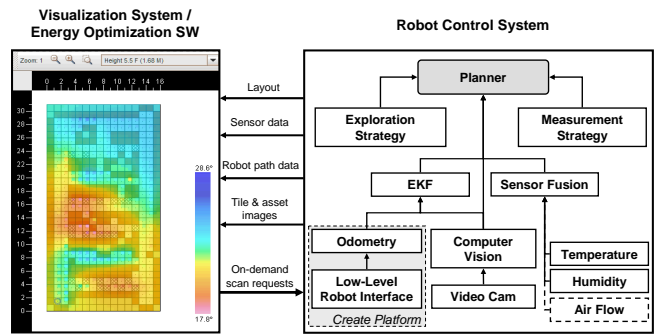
Visualization System / Energy Optimization SW

Zoom: 1

Height 5.5 F (1.68 M)

0 2 4 6 8 10 12 14 16

30
28
26
24
22
20
18
16
14
12
10
8
6
4
2
0

28.6°

17.8°

Robot Control System

Layout

Sensor data

Robot path data

Tile & asset images

On-demand scan requests

Planner

Exploration Strategy

Measurement Strategy

EKF

Sensor Fusion

Odometry

Computer Vision

Temperature

Humidity

Low-Level Robot Interface

Video Cam

Air Flow

Create Platform